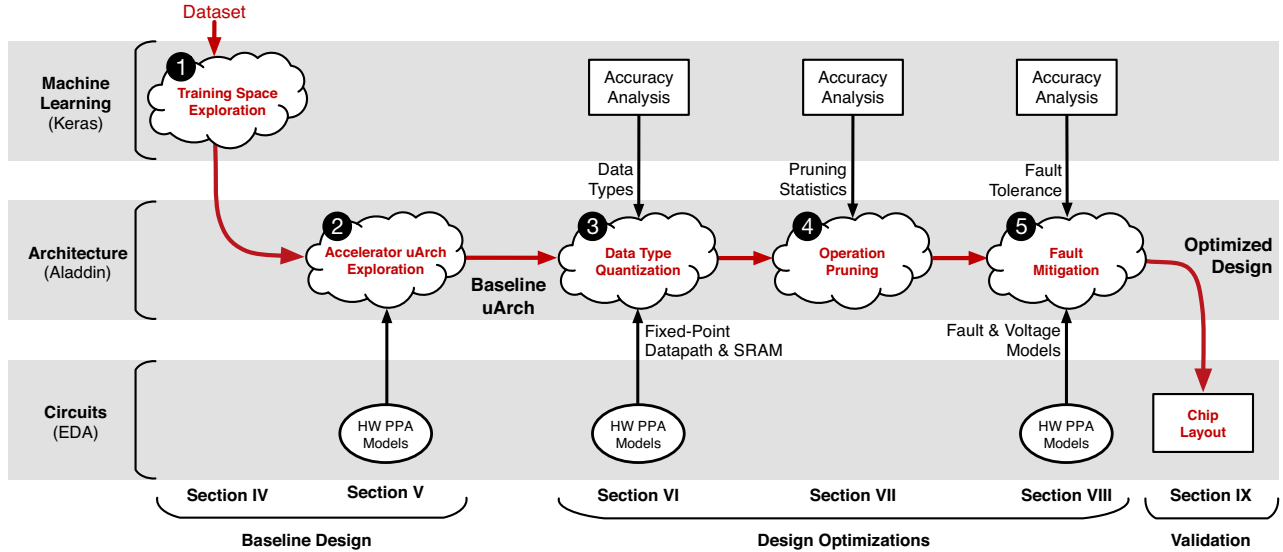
Dataset

Machine Learning (Keras)

1 Training Space Exploration

Accuracy Analysis

Accuracy Analysis

Accuracy Analysis

Data Types

Pruning Statistics

Fault Tolerance

Architecture (Aladdin)

2 Accelerator uArch Exploration

Baseline uArch

3 Data Type Quantization

4 Operation Pruning

5 Fault Mitigation

Optimized Design

Fixed-Point Datapath & SRAM

Fault & Voltage Models

Circuits (EDA)

HW PPA Models

HW PPA Models

HW PPA Models

Chip Layout

Section IV

Section V

Section VI

Section VII

Section VIII

Section IX

Baseline Design

Design Optimizations

Validation